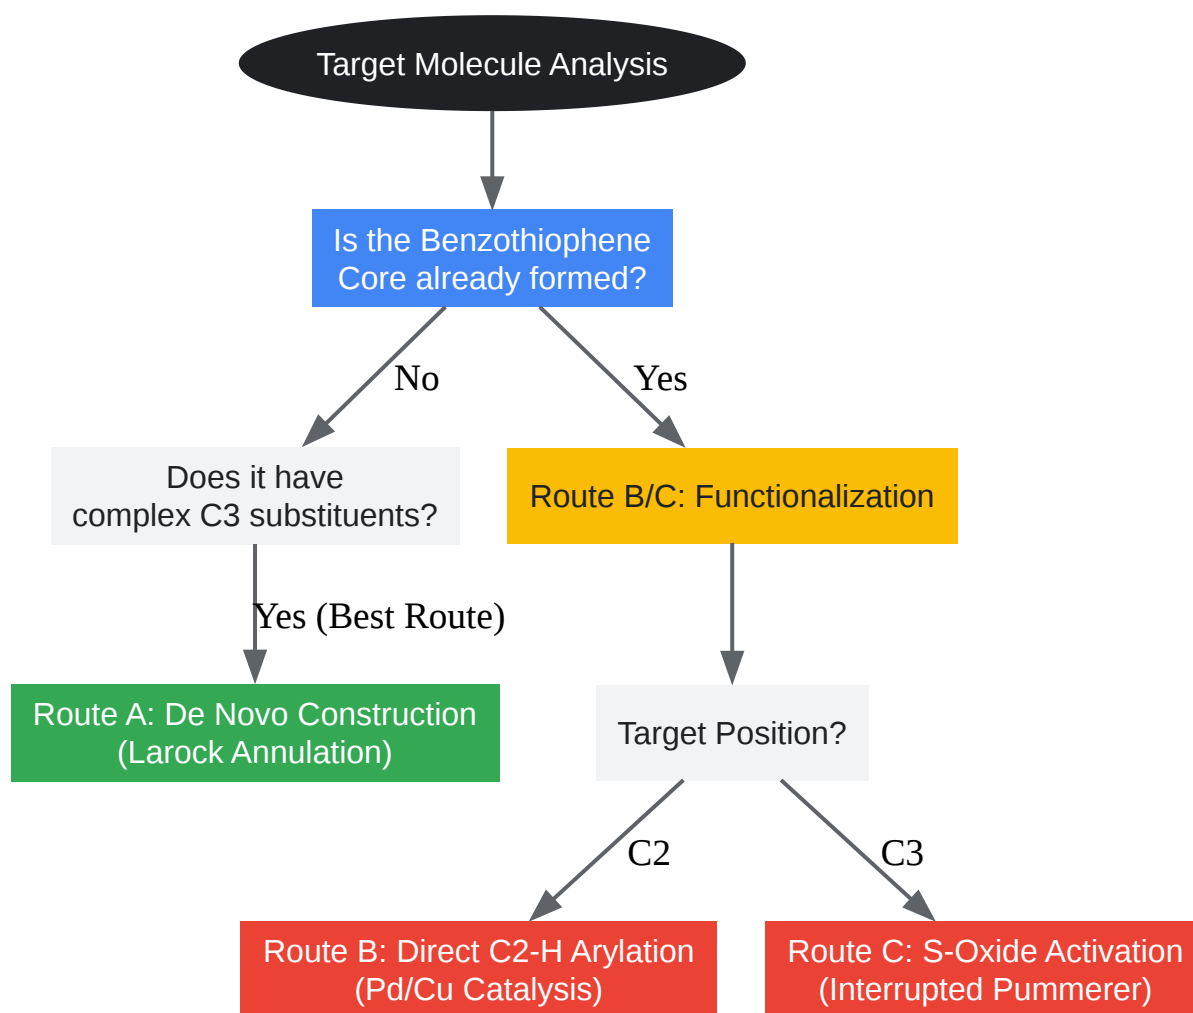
Target Molecule Analysis

Is the Benzothiophene Core already formed?

No

Yes

Does it have complex C3 substituents?

Route B/C: Functionalization

Yes (Best Route)

Route A: De Novo Construction (Larock Annulation)

Target Position?

C2

C3

Route B: Direct C2-H Arylation (Pd/Cu Catalysis)

Route C: S-Oxide Activation (Interrupted Pummerer)